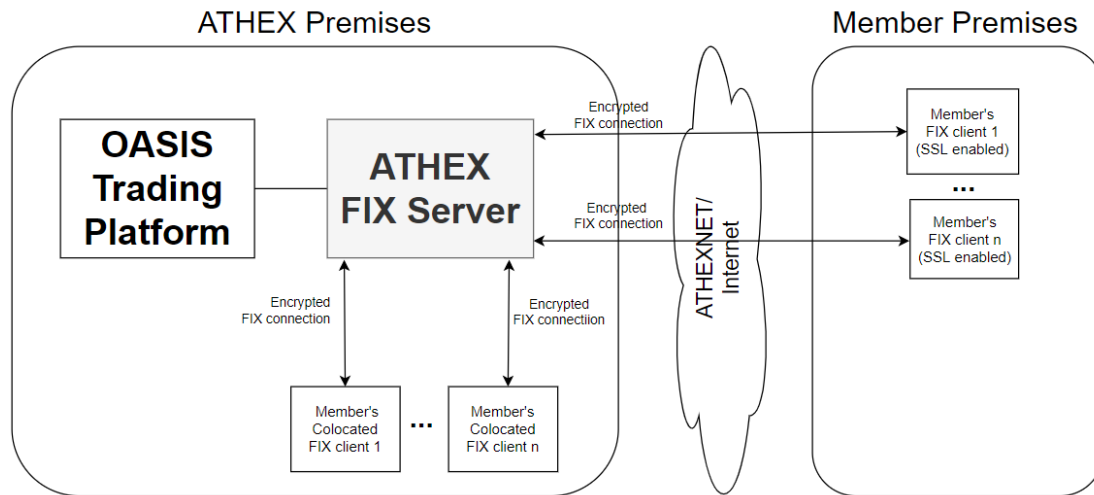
ATHEX Premises

Member Premises

OASIS Trading Platform

ATHEX FIX Server

Encrypted FIX connection

Encrypted FIX connection

Member's FIX client 1 (SSL enabled)

...

Member's FIX client n (SSL enabled)

ATHEXNET/ Internet

Encrypted FIX connection

Encrypted FIX connectiion

Member's Colocated FIX client 1

...

Member's Colocated FIX client n